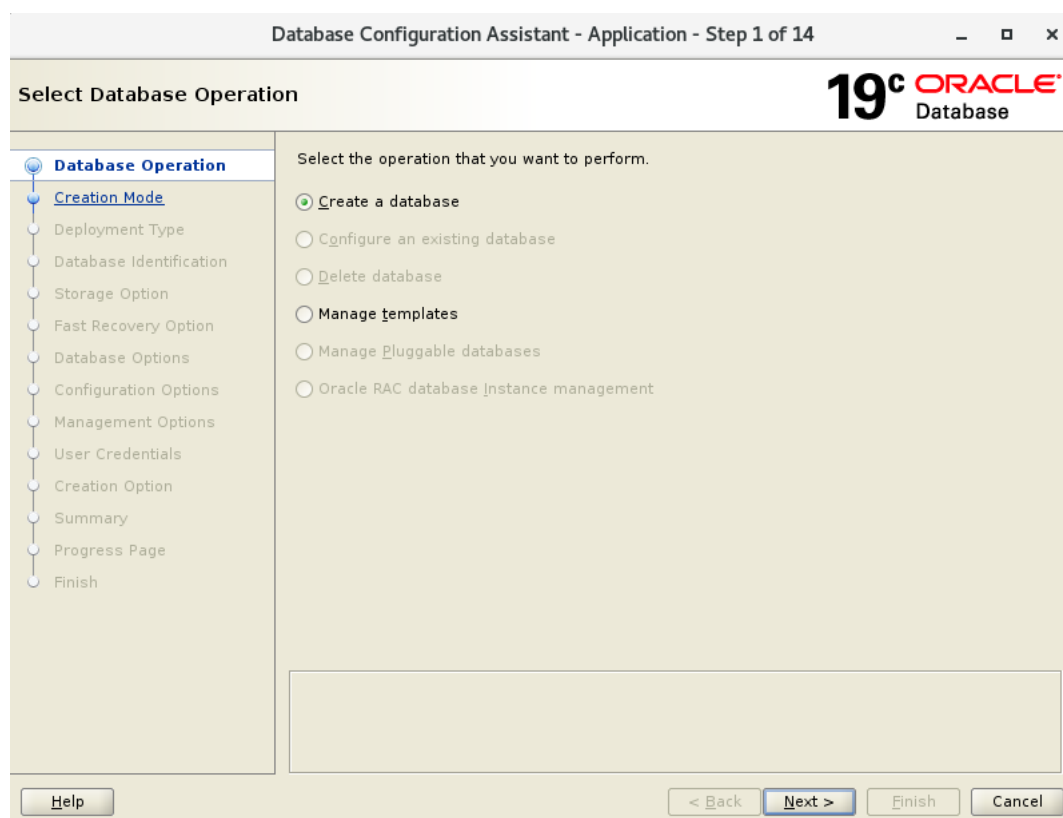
Database Configuration Assistant - Application - Step 1 of 14

Select Database Operation

19c ORACLE Database

Database Operation
Creation Mode
Deployment Type
Database Identification
Storage Option
Fast Recovery Option
Database Options
Configuration Options
Management Options
User Credentials
Creation Option
Summary
Progress Page
Finish

Select the operation that you want to perform.

Create a database
Configure an existing database
Delete database
Manage templates
Manage Pluggable databases
Oracle RAC database Instance management

Help
< Back
Next >
Finish
Cancel